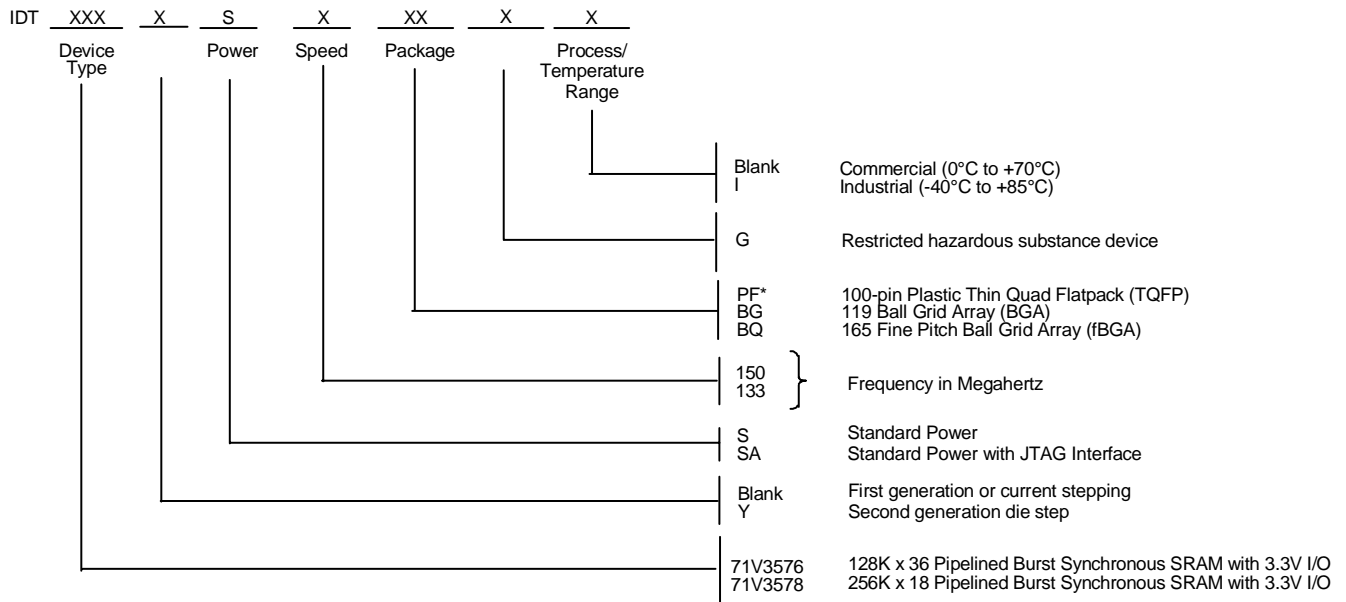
IDT XXX X S X XX X X

Device Type

Power

Speed

Package

Process/ Temperature Range

Blank Commercial (0°C to +70°C)
I Industrial (-40°C to +85°C)

G Restricted hazardous substance device

PF* 100-pin Plastic Thin Quad Flatpack (TQFP)
BG 119 Ball Grid Array (BGA)
BQ 165 Fine Pitch Ball Grid Array (fBGA)

150
133 Frequency in Megahertz

S Standard Power
SA Standard Power with JTAG Interface

Blank First generation or current stepping
Y Second generation die step

71V3576 128K x 36 Pipelined Burst Synchronous SRAM with 3.3V I/O
71V3578 256K x 18 Pipelined Burst Synchronous SRAM with 3.3V I/O